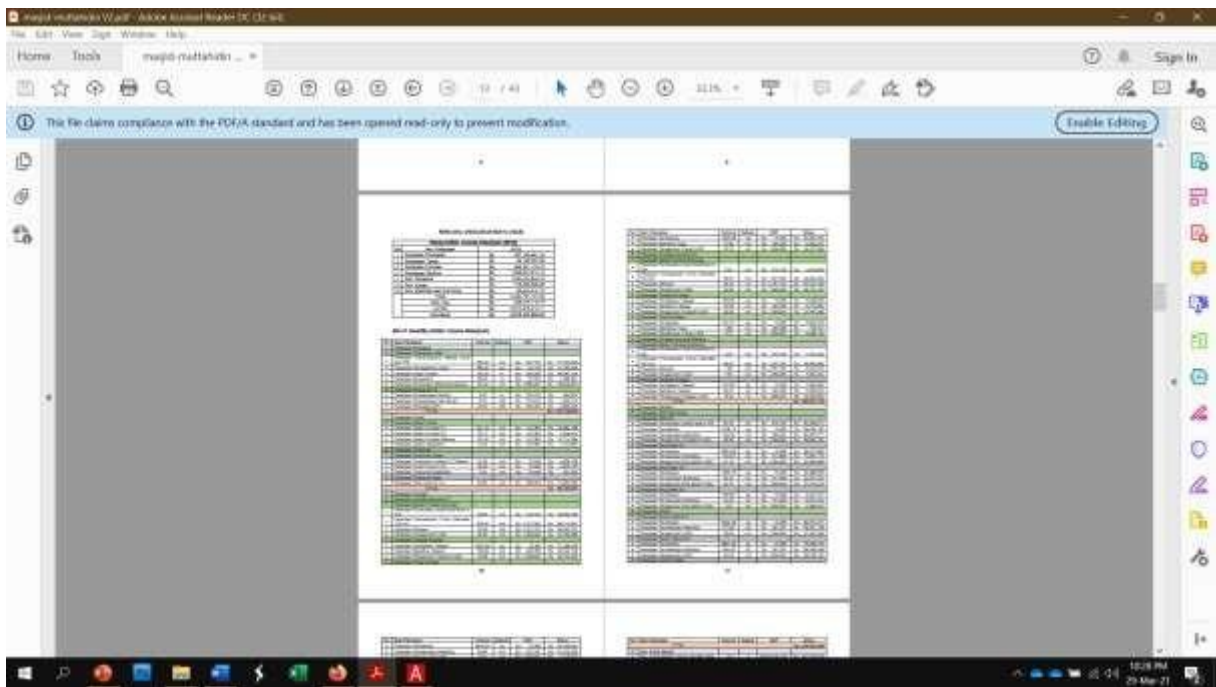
masjid-muttahidin V2.pdf - Adobe Acrobat Reader DC (32-bit)

File Edit View Sign Window Help

Home Tools masjid-muttahidin ... ×

Sign In

This file claims compliance with the PDF/A standard and has been opened read-only to prevent modification.

Enable Editing

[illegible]

10:28 PM
29-Mar-21